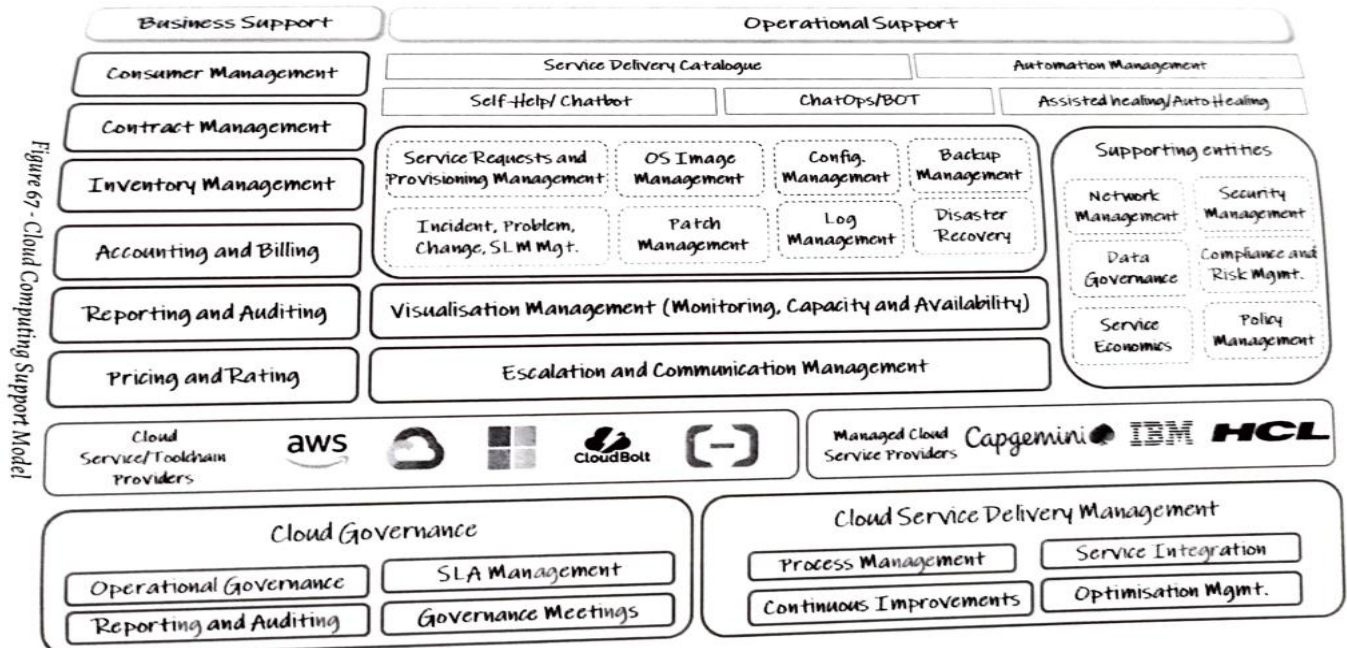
Figure 67 - Cloud Computing Support Model

Business Support

Operational Support

Consumer Management

Contract Management

Inventory Management

Accounting and Billing

Reporting and Auditing

Pricing and Rating

Service Delivery Catalogue

Automation Management

Self-Help/ Chatbot

ChatOps/BOT

Assisted healing/Auto Healing

Service Requests and Provisioning Management

OS Image Management

Config. Management

Backup Management

Incident, Problem, Change, SLM Mgt.

Patch Management

Log Management

Disaster Recovery

Visualisation Management (Monitoring, Capacity and Availability)

Escalation and Communication Management

Supporting entities

Network Management

Security Management

Data Governance

Compliance and Risk Mgmt.

Service Economics

Policy Management

Cloud Service/Toolchain Providers

aws

CloudBolt

Managed Cloud Service Providers

Capgemini

IBM

HCL

Cloud Governance

Operational Governance

SLA Management

Reporting and Auditing

Governance Meetings

Cloud Service Delivery Management

Process Management

Service Integration

Continuous Improvements

Optimisation Mgmt.